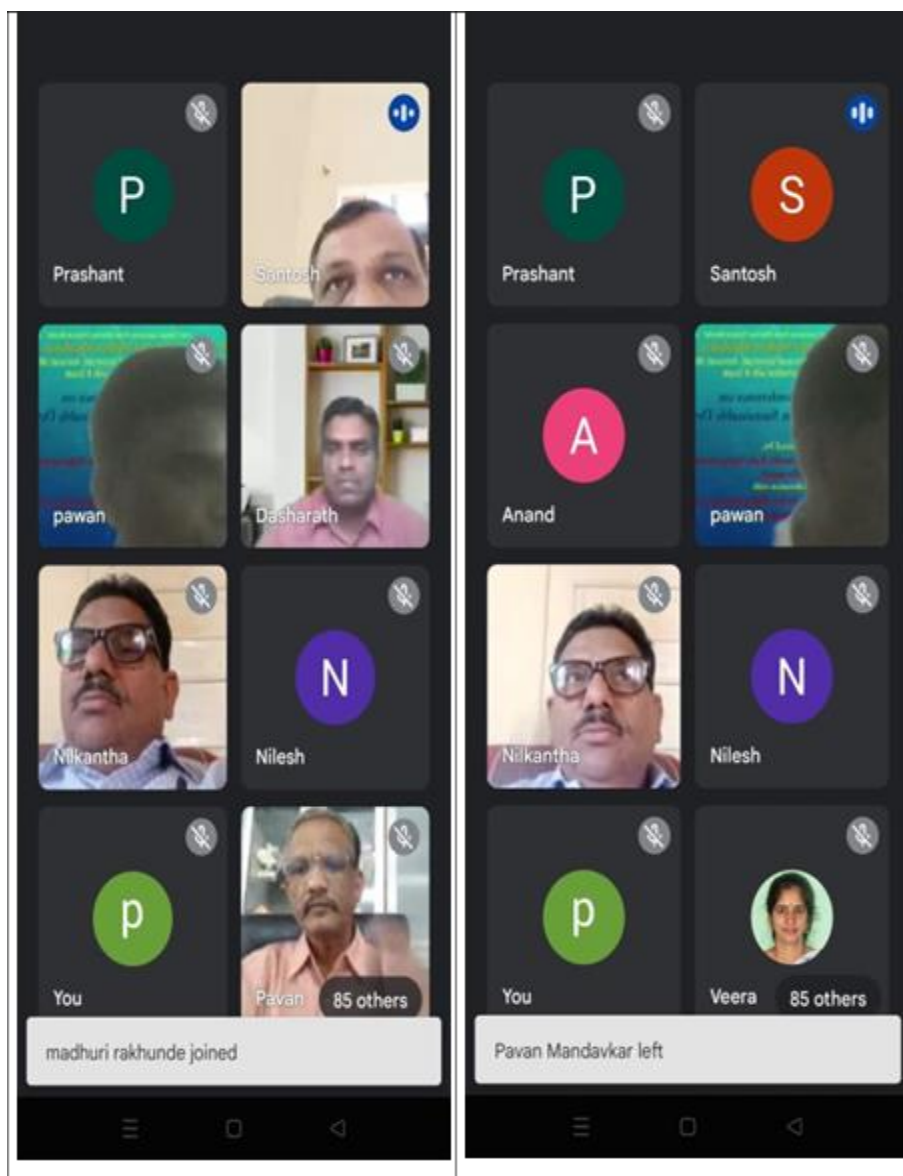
P

Prashant

Santosh

pawan

Dasharath

Nilkantha

N

Nilesh

p

You

Pavan

85 others

madhuri rakhunde joined

P

Prashant

S

Santosh

A

Anand

pawan

Nilkantha

N

Nilesh

p

You

Veera

85 others

Pavan Mandavkar left